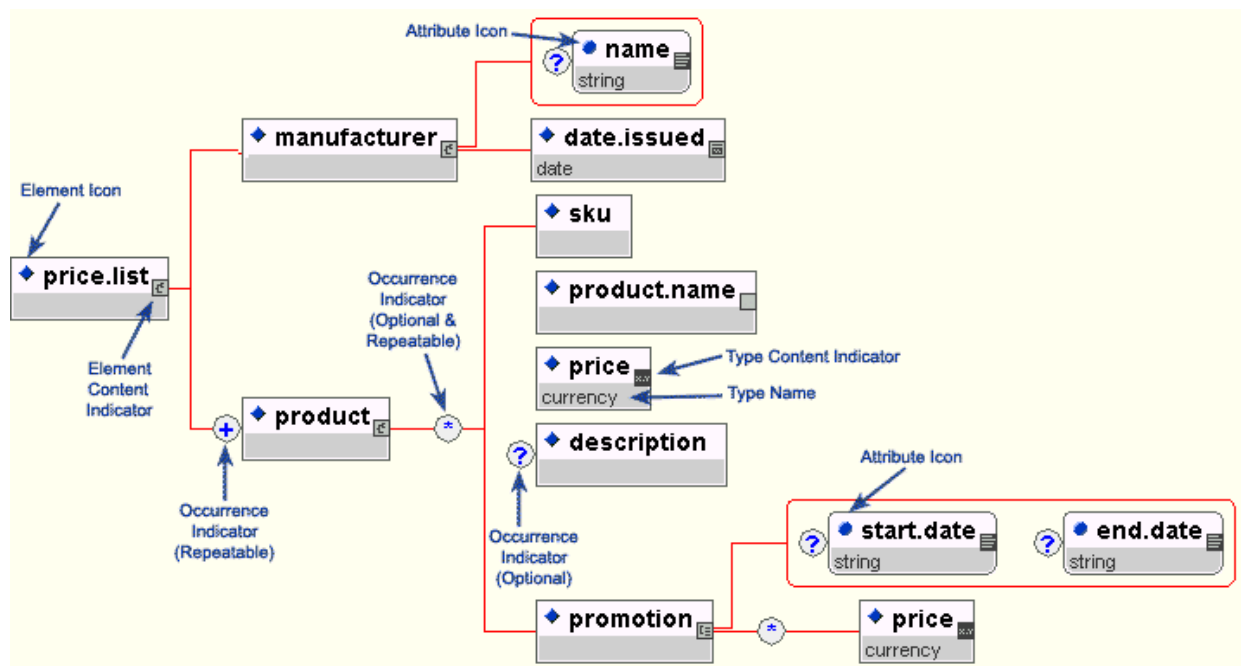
Attribute Icon

? name
string

manufacturer

date.issued
date

Element Icon

price.list

Element Content Indicator

sku

product.name

Occurrence Indicator (Optional & Repeatable)

price
currency

Type Content Indicator

Type Name

+ product

*

? description

Occurrence Indicator (Repeatable)

Occurrence Indicator (Optional)

Attribute Icon

? start.date
string

? end.date
string

promotion

*

price
currency